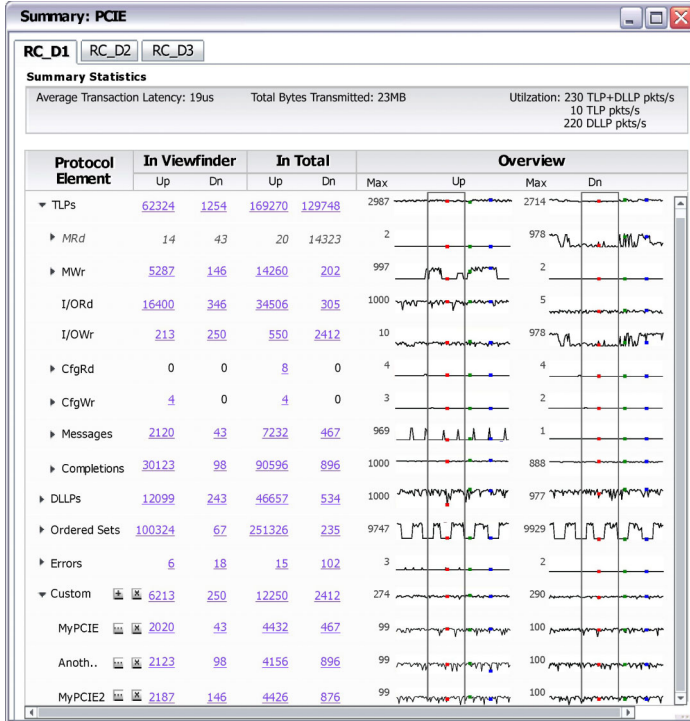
Summary: PCIE

RC_D1 RC_D2 RC_D3

Summary Statistics

Average Transaction Latency: 19us

Total Bytes Transmitted: 23MB

Utilzation: 230 TLP+DLLP pkts/s
10 TLP pkts/s
220 DLLP pkts/s

| Protocol Element | In Viewfinder Up | In Viewfinder Dn | In Total Up | In Total Dn | Overview Up Max | Overview Dn Max |
|---|---|---|---|---|---|---|
| TLPs | 62324 | 1254 | 169270 | 129748 | 2987 | 2714 |
| MRd | 14 | 43 | 20 | 14323 | 2 | 978 |
| MWr | 5287 | 146 | 14260 | 202 | 997 | 2 |
| I/ORd | 16400 | 346 | 34506 | 305 | 1000 | 5 |
| I/OWr | 213 | 250 | 550 | 2412 | 10 | 978 |
| CfgRd | 0 | 0 | 8 | 0 | 4 | 4 |
| CfgWr | 4 | 0 | 4 | 0 | 3 | 2 |
| Messages | 2120 | 43 | 7232 | 467 | 969 | 1 |
| Completions | 30123 | 98 | 90596 | 896 | 1000 | 888 |
| DLLPs | 12099 | 243 | 46657 | 534 | 1000 | 977 |
| Ordered Sets | 100324 | 67 | 251326 | 235 | 9747 | 9929 |
| Errors | 6 | 18 | 15 | 102 | 3 | 2 |
| Custom | 6213 | 250 | 12250 | 2412 | 274 | 290 |
| MyPCIE | 2020 | 43 | 4432 | 467 | 99 | 100 |
| Anoth.. | 2123 | 98 | 4156 | 896 | 99 | 100 |
| MyPCIE2 | 2187 | 146 | 4426 | 876 | 99 | 100 |